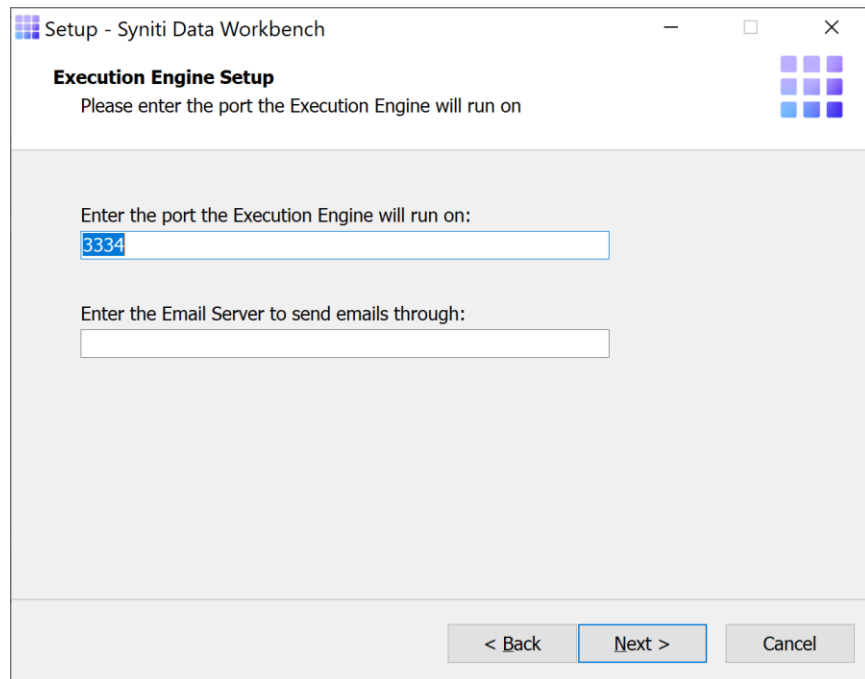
Setup - Syniti Data Workbench

Execution Engine Setup
Please enter the port the Execution Engine will run on

Enter the port the Execution Engine will run on:
3334

Enter the Email Server to send emails through:

< Back
Next >
Cancel